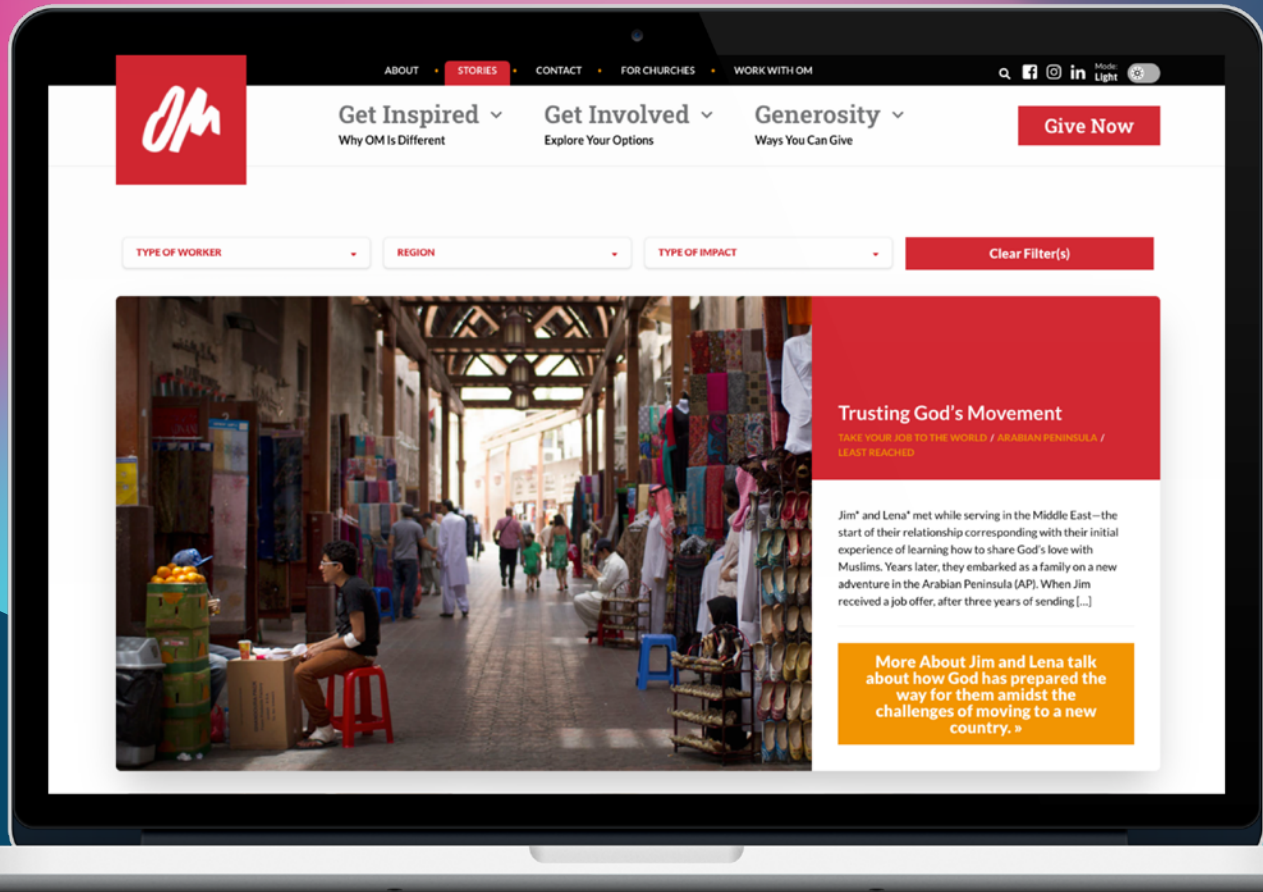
ABOUT • STORIES • CONTACT • FOR CHURCHES • WORK WITH OM

in Mode: Light

OM

Get Inspired
Why OM Is Different

Get Involved
Explore Your Options

Generosity
Ways You Can Give

Give Now

TYPE OF WORKER

REGION

TYPE OF IMPACT

Clear Filter(s)

Trusting God's Movement

TAKE YOUR JOB TO THE WORLD / ARABIAN PENINSULA / LEAST REACHED

Jim* and Lena* met while serving in the Middle East—the start of their relationship corresponding with their initial experience of learning how to share God's love with Muslims. Years later, they embarked as a family on a new adventure in the Arabian Peninsula (AP). When Jim received a job offer, after three years of sending [...]

More About Jim and Lena talk about how God has prepared the way for them amidst the challenges of moving to a new country. »